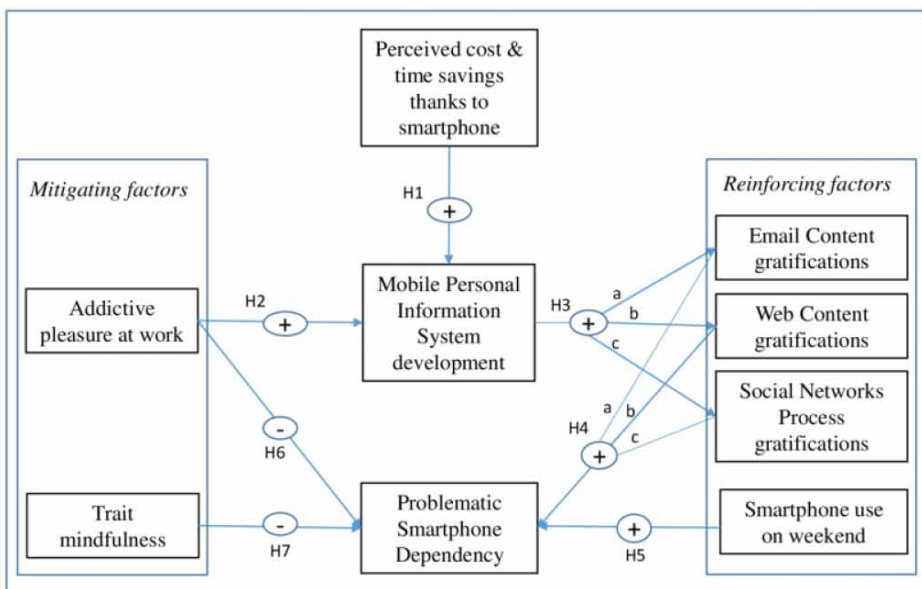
Perceived cost & time savings thanks to smartphone

Mitigating factors

Reinforcing factors

H1
+

Email Content gratifications

Addictive pleasure at work

H2
+

Mobile Personal Information System development

H3
+
a
b
c

Web Content gratifications

Social Networks Process gratifications

a
b
c
H4
+

-
H6

Trait mindfulness

-
H7

Problematic Smartphone Dependency

+
H5

Smartphone use on weekend